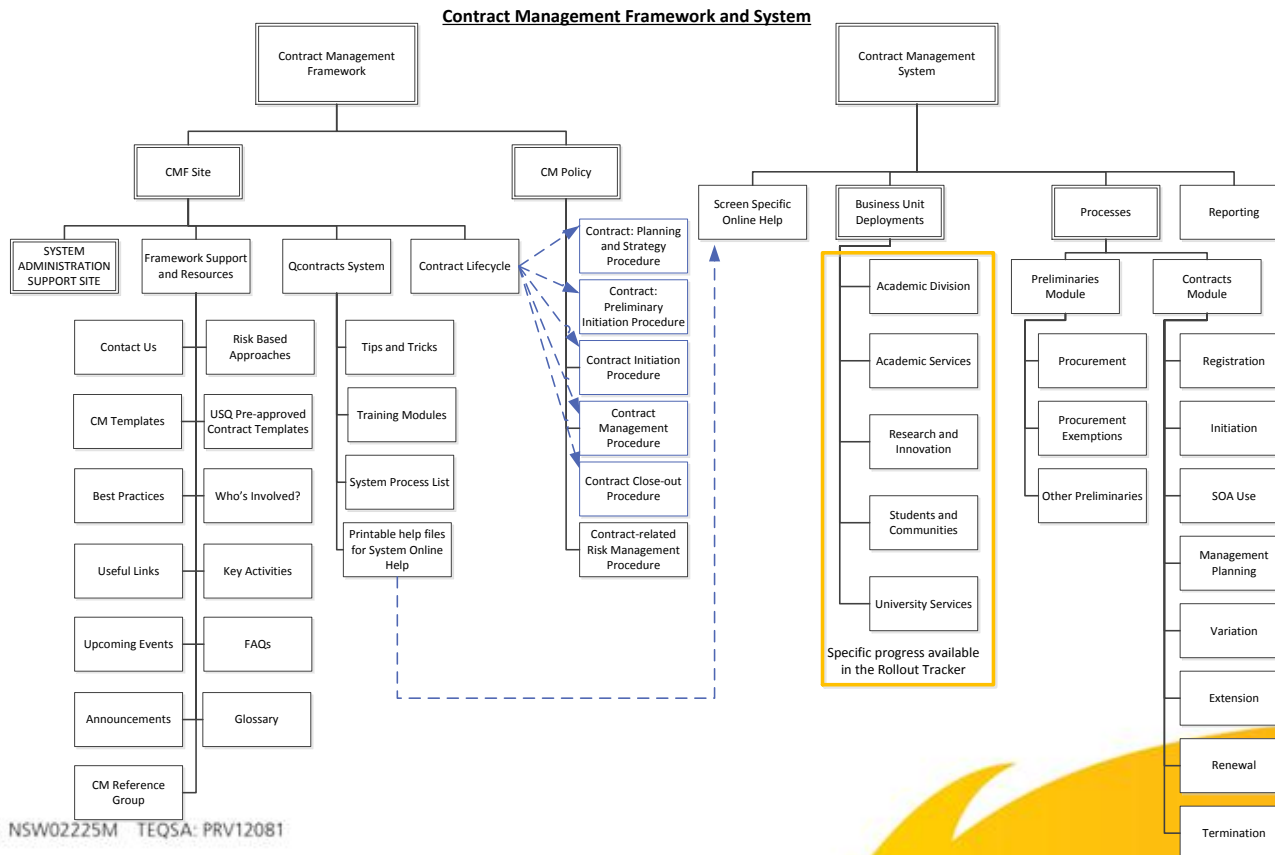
Contract Management Framework and System

Contract Management Framework

CMF Site

CM Policy

SYSTEM ADMINISTRATION SUPPORT SITE

Framework Support and Resources

Qcontracts System

Contract Lifecycle

Contact Us

Risk Based Approaches

CM Templates

USQ Pre-approved Contract Templates

Best Practices

Who's Involved?

Useful Links

Key Activities

Upcoming Events

FAQs

Announcements

Glossary

CM Reference Group

Tips and Tricks

Training Modules

System Process List

Printable help files for System Online Help

Contract: Planning and Strategy Procedure

Contract: Preliminary Initiation Procedure

Contract Initiation Procedure

Contract Management Procedure

Contract Close-out Procedure

Contract-related Risk Management Procedure

Contract Management System

Screen Specific Online Help

Business Unit Deployments

Processes

Reporting

Academic Division

Academic Services

Research and Innovation

Students and Communities

University Services

Specific progress available in the Rollout Tracker

Preliminaries Module

Contracts Module

Procurement

Procurement Exemptions

Other Preliminaries

Registration

Initiation

SOA Use

Management Planning

Variation

Extension

Renewal

Termination

NSW02225M TEQSA: PRV12081